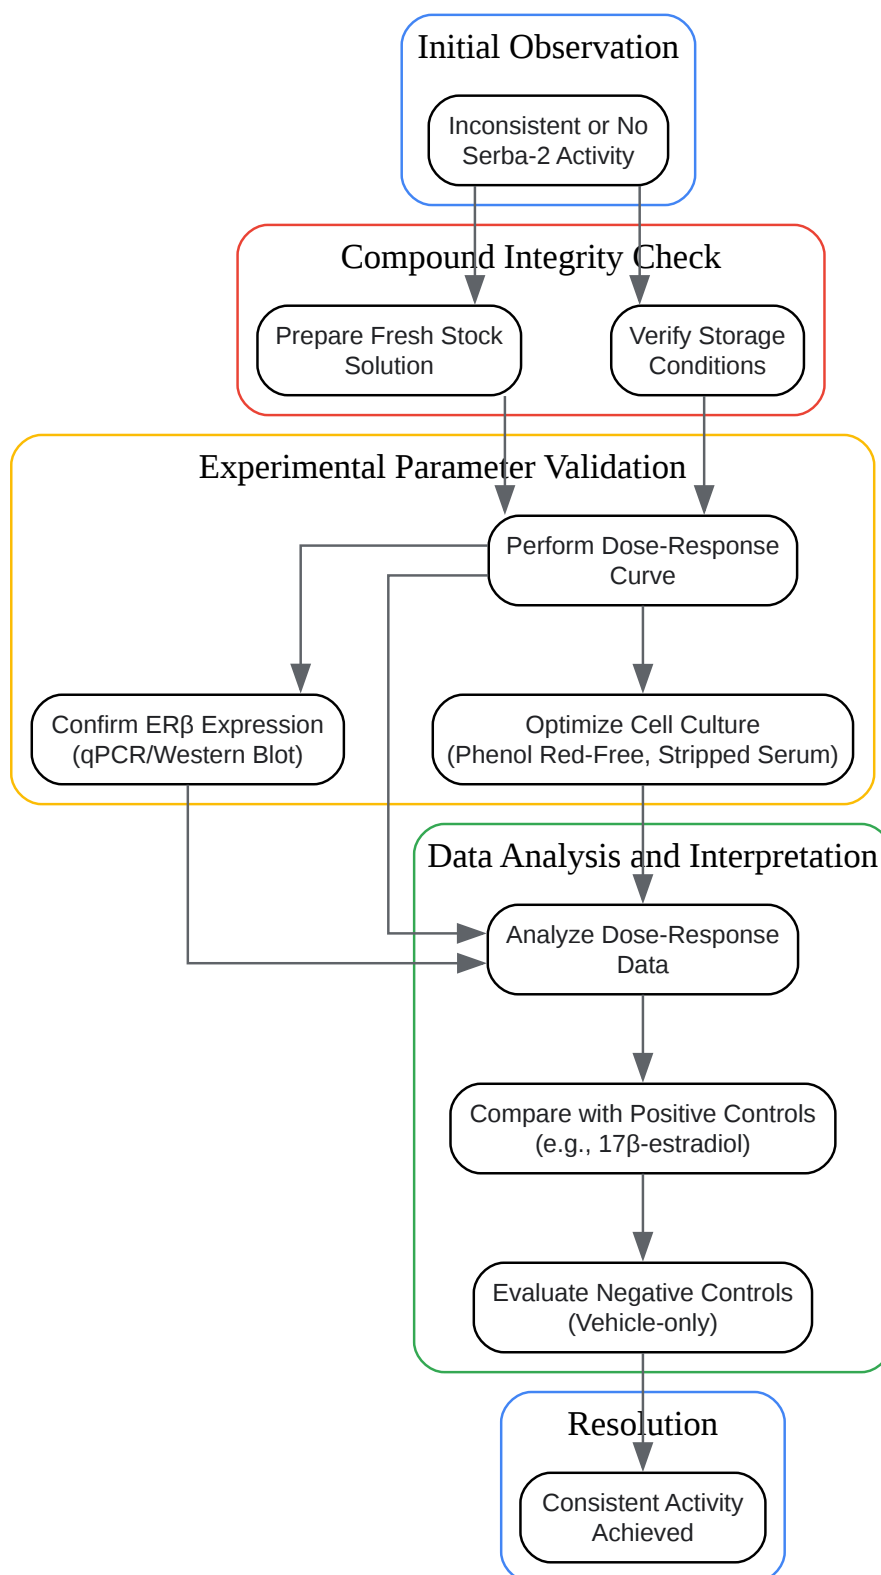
Initial Observation

Inconsistent or No Serba-2 Activity

Compound Integrity Check

Prepare Fresh Stock Solution

Verify Storage Conditions

Experimental Parameter Validation

Perform Dose-Response Curve

Confirm ERβ Expression (qPCR/Western Blot)

Optimize Cell Culture (Phenol Red-Free, Stripped Serum)

Data Analysis and Interpretation

Analyze Dose-Response Data

Compare with Positive Controls (e.g., 17β-estradiol)

Evaluate Negative Controls (Vehicle-only)

Resolution

Consistent Activity Achieved